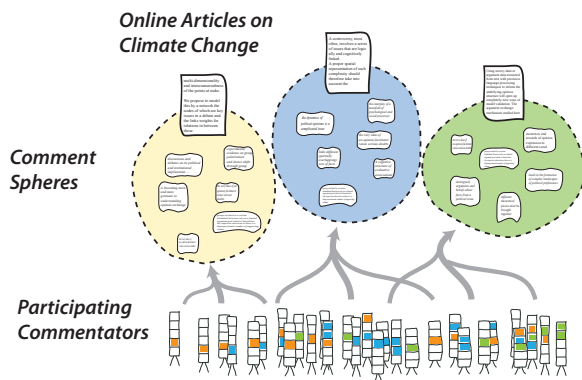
Online Articles on Climate Change

Comment Spheres

Participating Commentators

multi-dimensionality and interconnectedness of the points at stake.

We propose to model this by a network the nodes of which are key issues in a debate and the links insights the relations or between these

A controversy, more often, involves a series of issues that are logically and cognitively linked. A proper spatial representation of such complexity should therefore take into account the

Using survey data or argument data extracted from text with automated language processing techniques to inform the underlying opinion structure will open up completely new ways of model validation. The argument exchange mechanism studied here